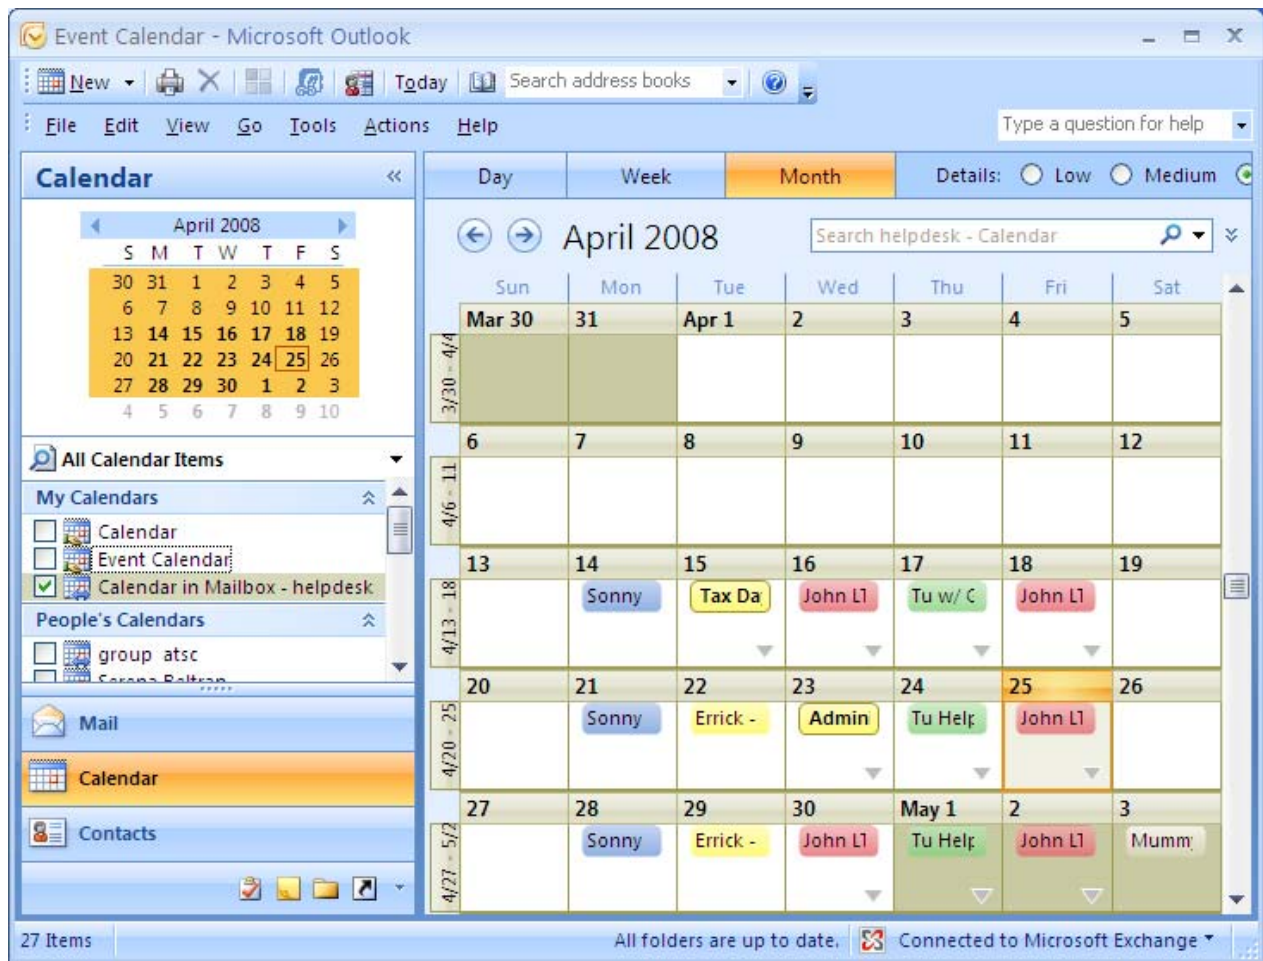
Event Calendar - Microsoft Outlook

New | Today | Search address books

File Edit View Go Tools Actions Help

Type a question for help

Calendar

April 2008

| S | M | T | W | T | F | S |
|---|---|---|---|---|---|---|
| 30 | 31 | 1 | 2 | 3 | 4 | 5 |
| 6 | 7 | 8 | 9 | 10 | 11 | 12 |
| 13 | 14 | 15 | 16 | 17 | 18 | 19 |
| 20 | 21 | 22 | 23 | 24 | 25 | 26 |
| 27 | 28 | 29 | 30 | 1 | 2 | 3 |
| 4 | 5 | 6 | 7 | 8 | 9 | 10 |

All Calendar Items

My Calendars

Calendar
Event Calendar
Calendar in Mailbox - helpdesk

People's Calendars

group atsc
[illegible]

Mail
Calendar
Contacts

Day Week Month Details: Low Medium

April 2008

Search helpdesk - Calendar

| | Sun | Mon | Tue | Wed | Thu | Fri | Sat |
|---|---|---|---|---|---|---|---|
| 3/30 - 4/4 | Mar 30 | 31 | Apr 1 | 2 | 3 | 4 | 5 |
| 4/6 - 11 | 6 | 7 | 8 | 9 | 10 | 11 | 12 |
| 4/13 - 18 | 13 | 14 Sonny | 15 Tax Da | 16 John Ll | 17 Tu w/ C | 18 John Ll | 19 |
| 4/20 - 25 | 20 | 21 Sonny | 22 Errick - | 23 Admin | 24 Tu Help | 25 John Ll | 26 |
| 4/27 - 5/2 | 27 | 28 Sonny | 29 Errick - | 30 John Ll | May 1 Tu Help | 2 John Ll | 3 Mumm |

27 Items

All folders are up to date.

Connected to Microsoft Exchange